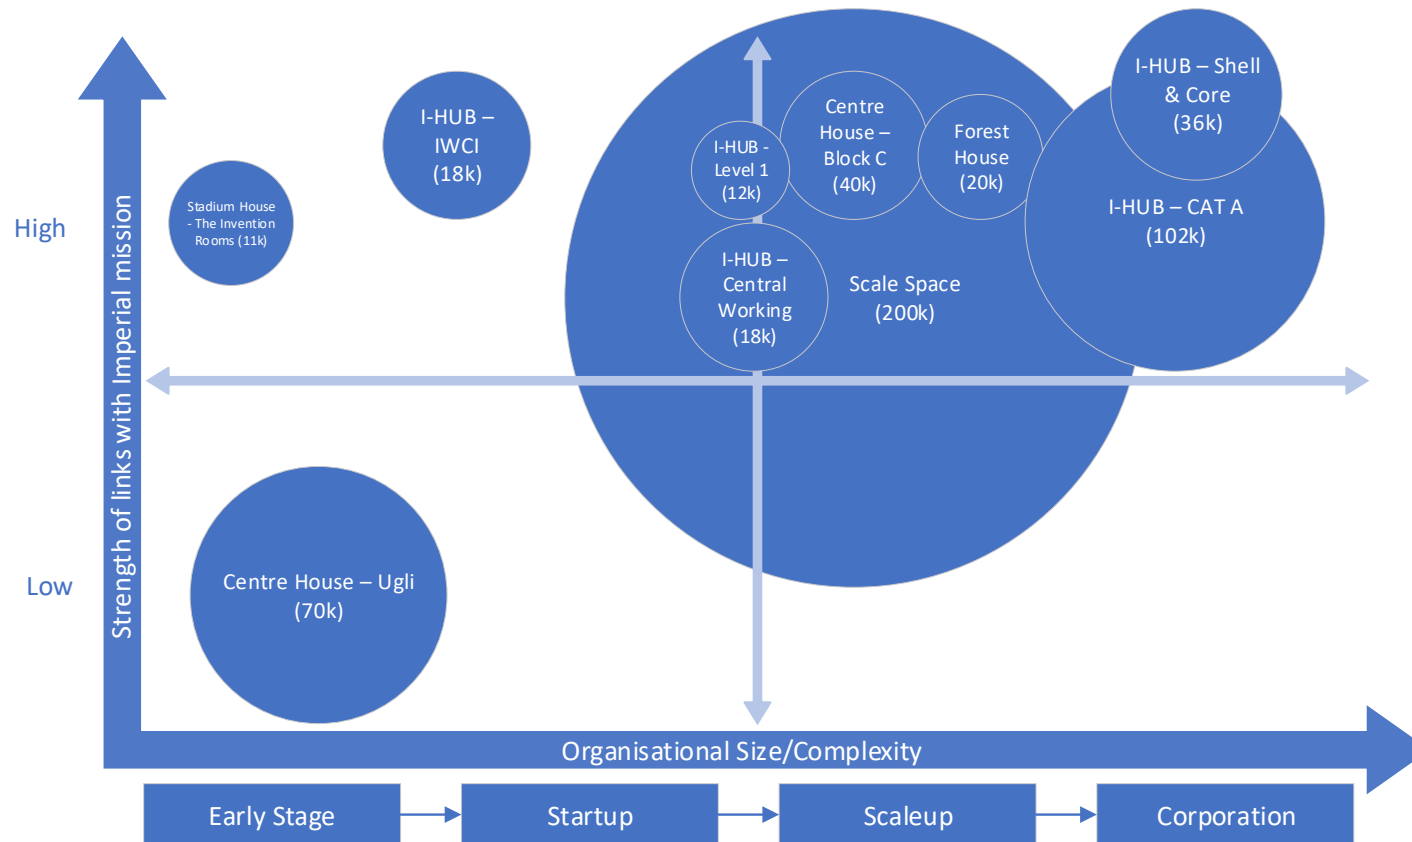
High

Low

Strength of links with Imperial mission

Stadium House - The Invention Rooms (11k)

I-HUB – IWCI (18k)

I-HUB - Level 1 (12k)

Centre House – Block C (40k)

Forest House (20k)

I-HUB – Shell & Core (36k)

I-HUB – CAT A (102k)

I-HUB – Central Working (18k)

Scale Space (200k)

Centre House – Ugli (70k)

Organisational Size/Complexity

Early Stage

Startup

Scaleup

Corporation